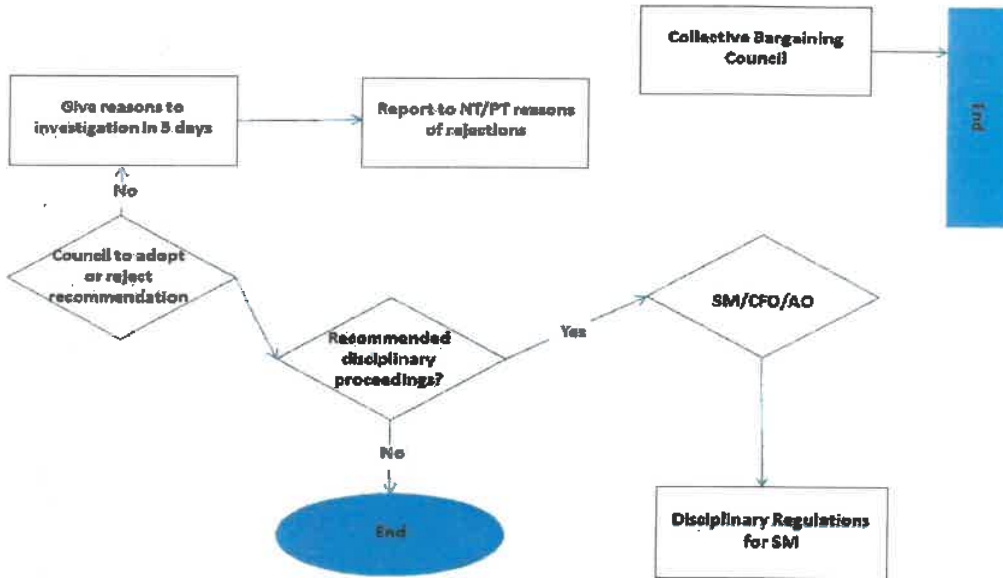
Collective Bargaining Council

End

Give reasons to investigation in 5 days

Report to NT/PT reasons of rejections

No

Council to adopt or reject recommendation

Recommended disciplinary proceedings?

Yes

SM/CFO/AO

No

End

Disciplinary Regulations for SM